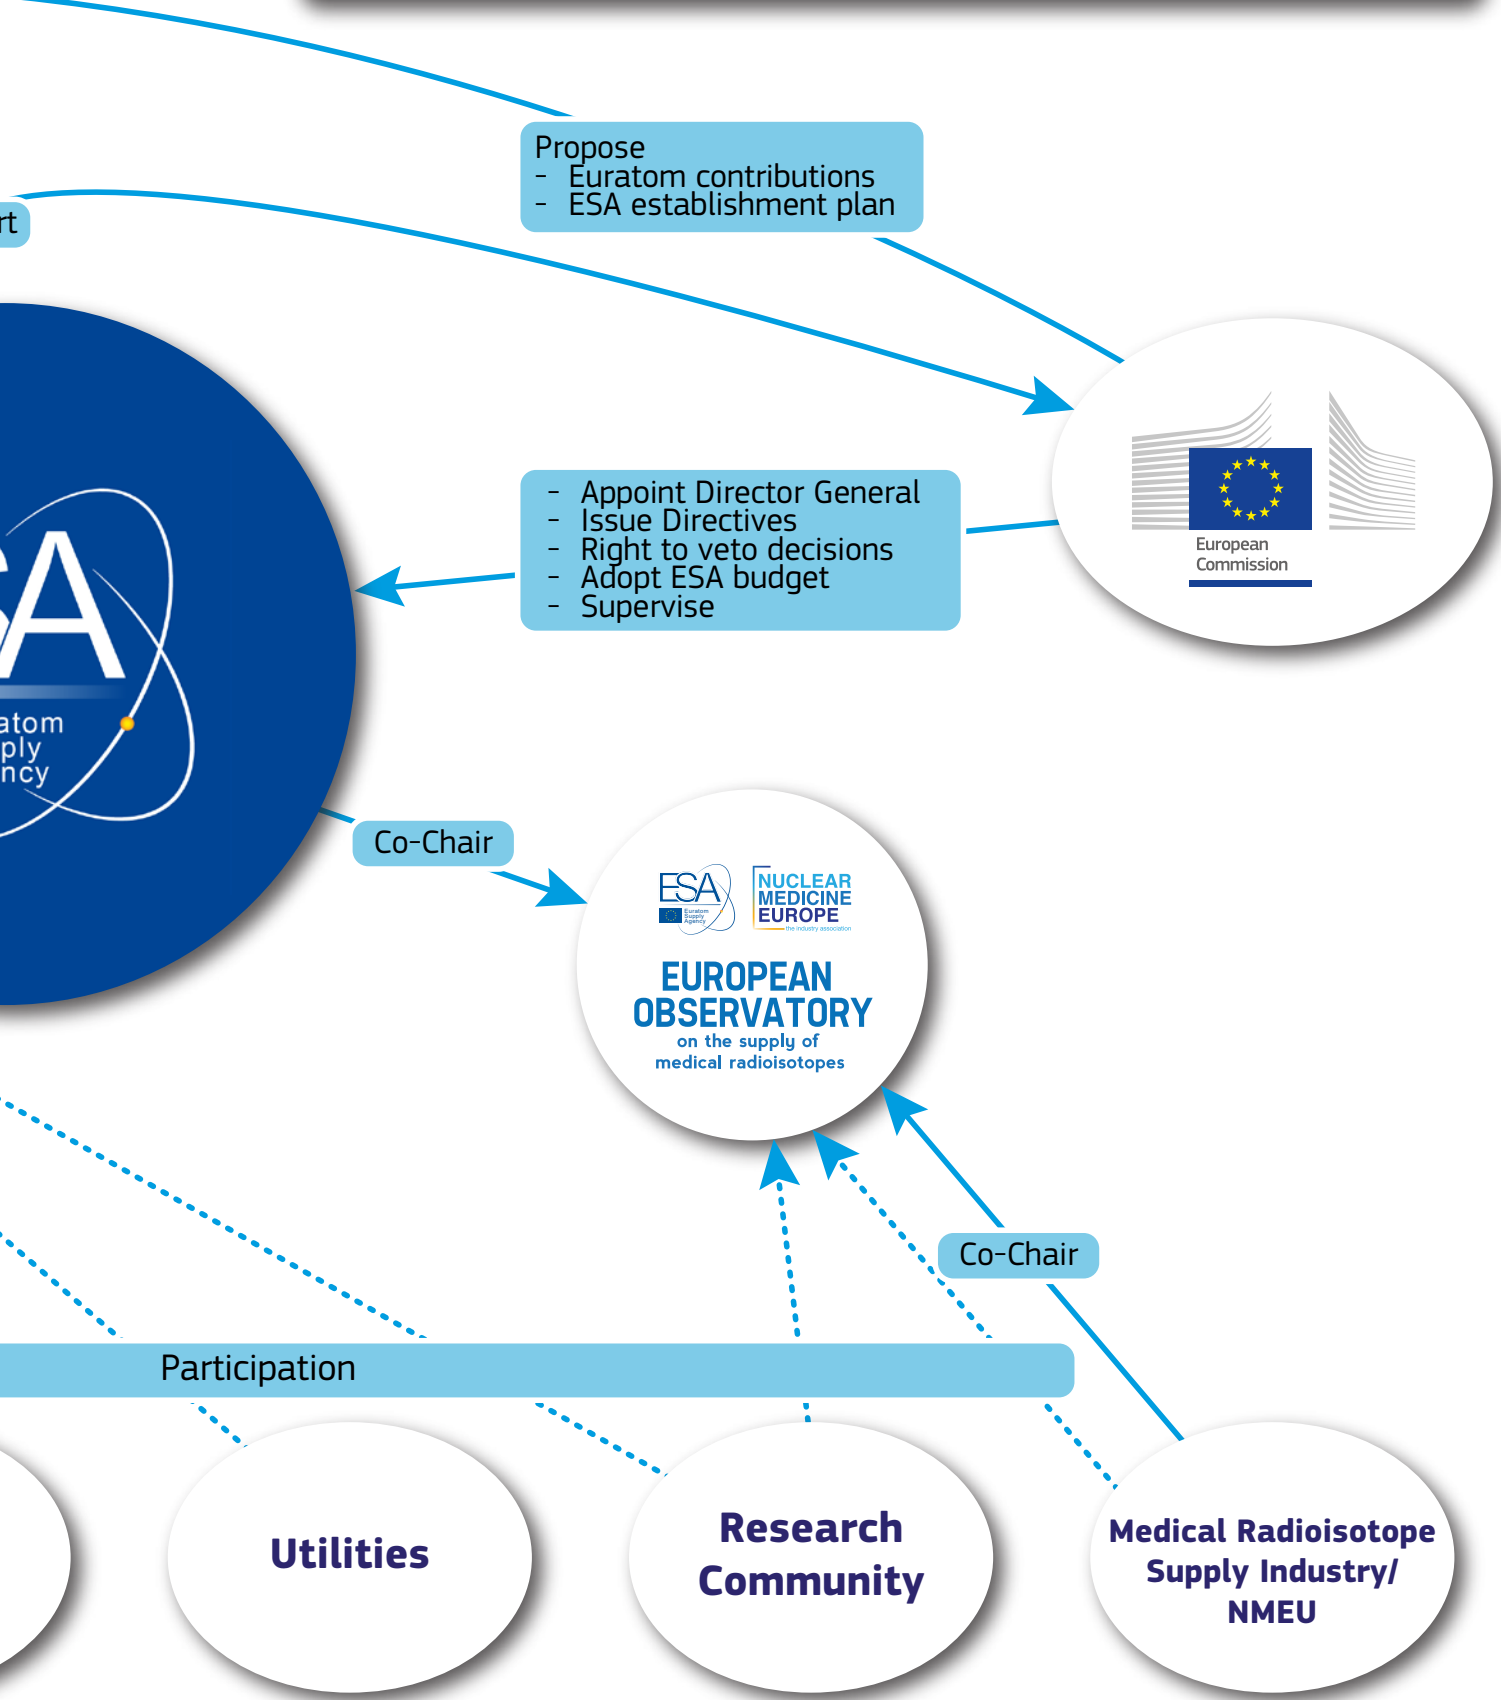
Propose
- Euratom contributions
- ESA establishment plan

rt

European Commission

- Appoint Director General
- Issue Directives
- Right to veto decisions
- Adopt ESA budget
- Supervise

SA
atom
ply
ncy

Co-Chair

ESA Euratom Supply Agency
NUCLEAR MEDICINE EUROPE the industry association
EUROPEAN OBSERVATORY on the supply of medical radioisotopes

Co-Chair

Participation

Utilities

Research Community

Medical Radioisotope Supply Industry/ NMEU